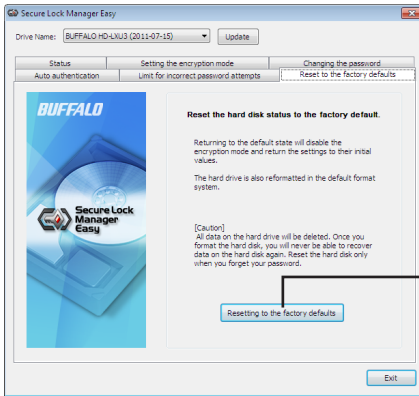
Secure Lock Manager Easy

Drive Name: BUFFALO HD-LXU3 (2011-07-15)

Update

Status

Setting the encryption mode

Changing the password

Auto authentication

Limit for incorrect password attempts

Reset to the factory defaults

BUFFALO

Secure Lock Manager Easy

Reset the hard disk status to the factory default.

Returning to the default state will disable the encryption mode and return the settings to their initial values.

The hard drive is also reformatted in the default format system.

[Caution]
All data on the hard drive will be deleted. Once you format the hard disk, you will never be able to recover data on the hard disk again. Reset the hard disk only when you forget your password.

Resetting to the factory defaults

Exit